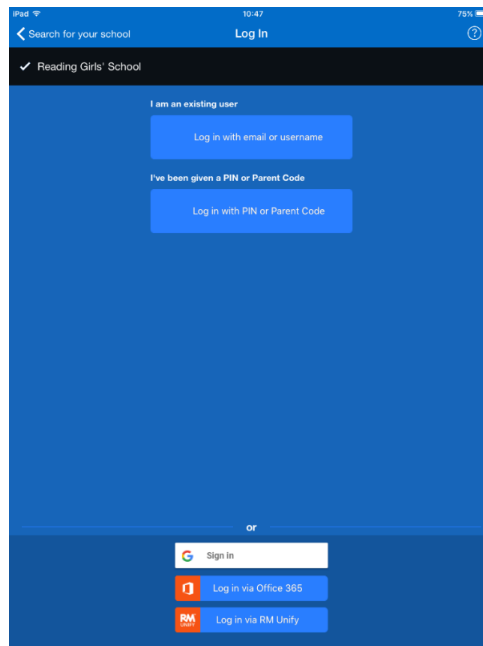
iPad
10:47
75%

Search for your school
Log In
?

✓ Reading Girls' School

I am an existing user

Log in with email or username

I've been given a PIN or Parent Code

Log in with PIN or Parent Code

or

G Sign in

Log in via Office 365

RM UNIFY Log in via RM Unify